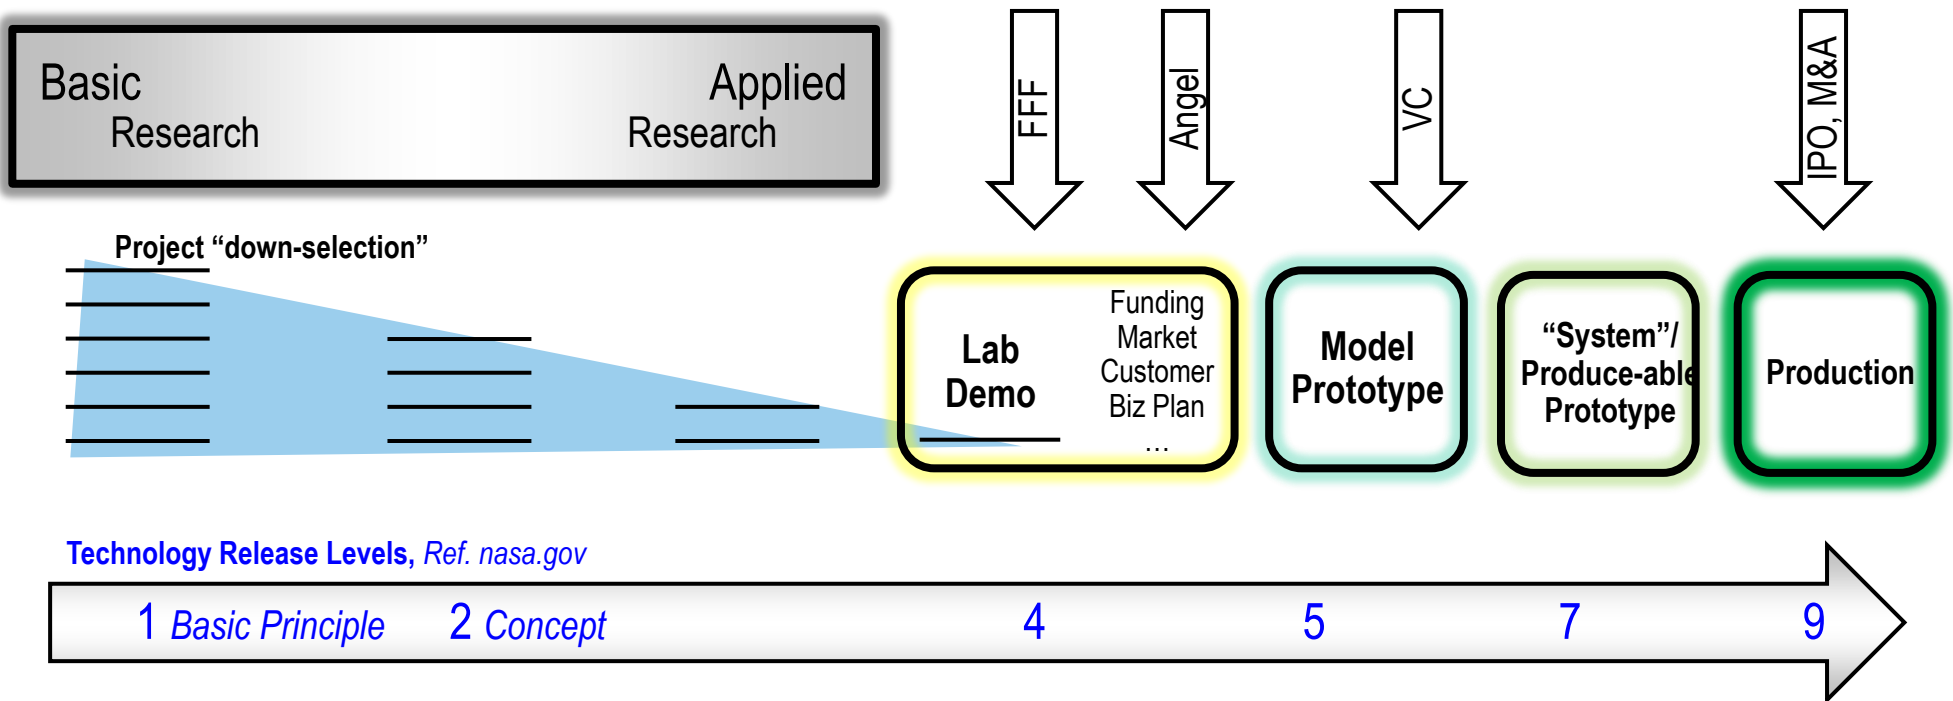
Basic Research

Applied Research

FFF

Angel

VC

IPO, M&A

Project “down-selection”

Lab Demo

Funding
Market
Customer
Biz Plan
…

Model Prototype

“System”/ Produce-able Prototype

Production

Technology Release Levels, Ref. nasa.gov

1 Basic Principle 2 Concept 4 5 7 9